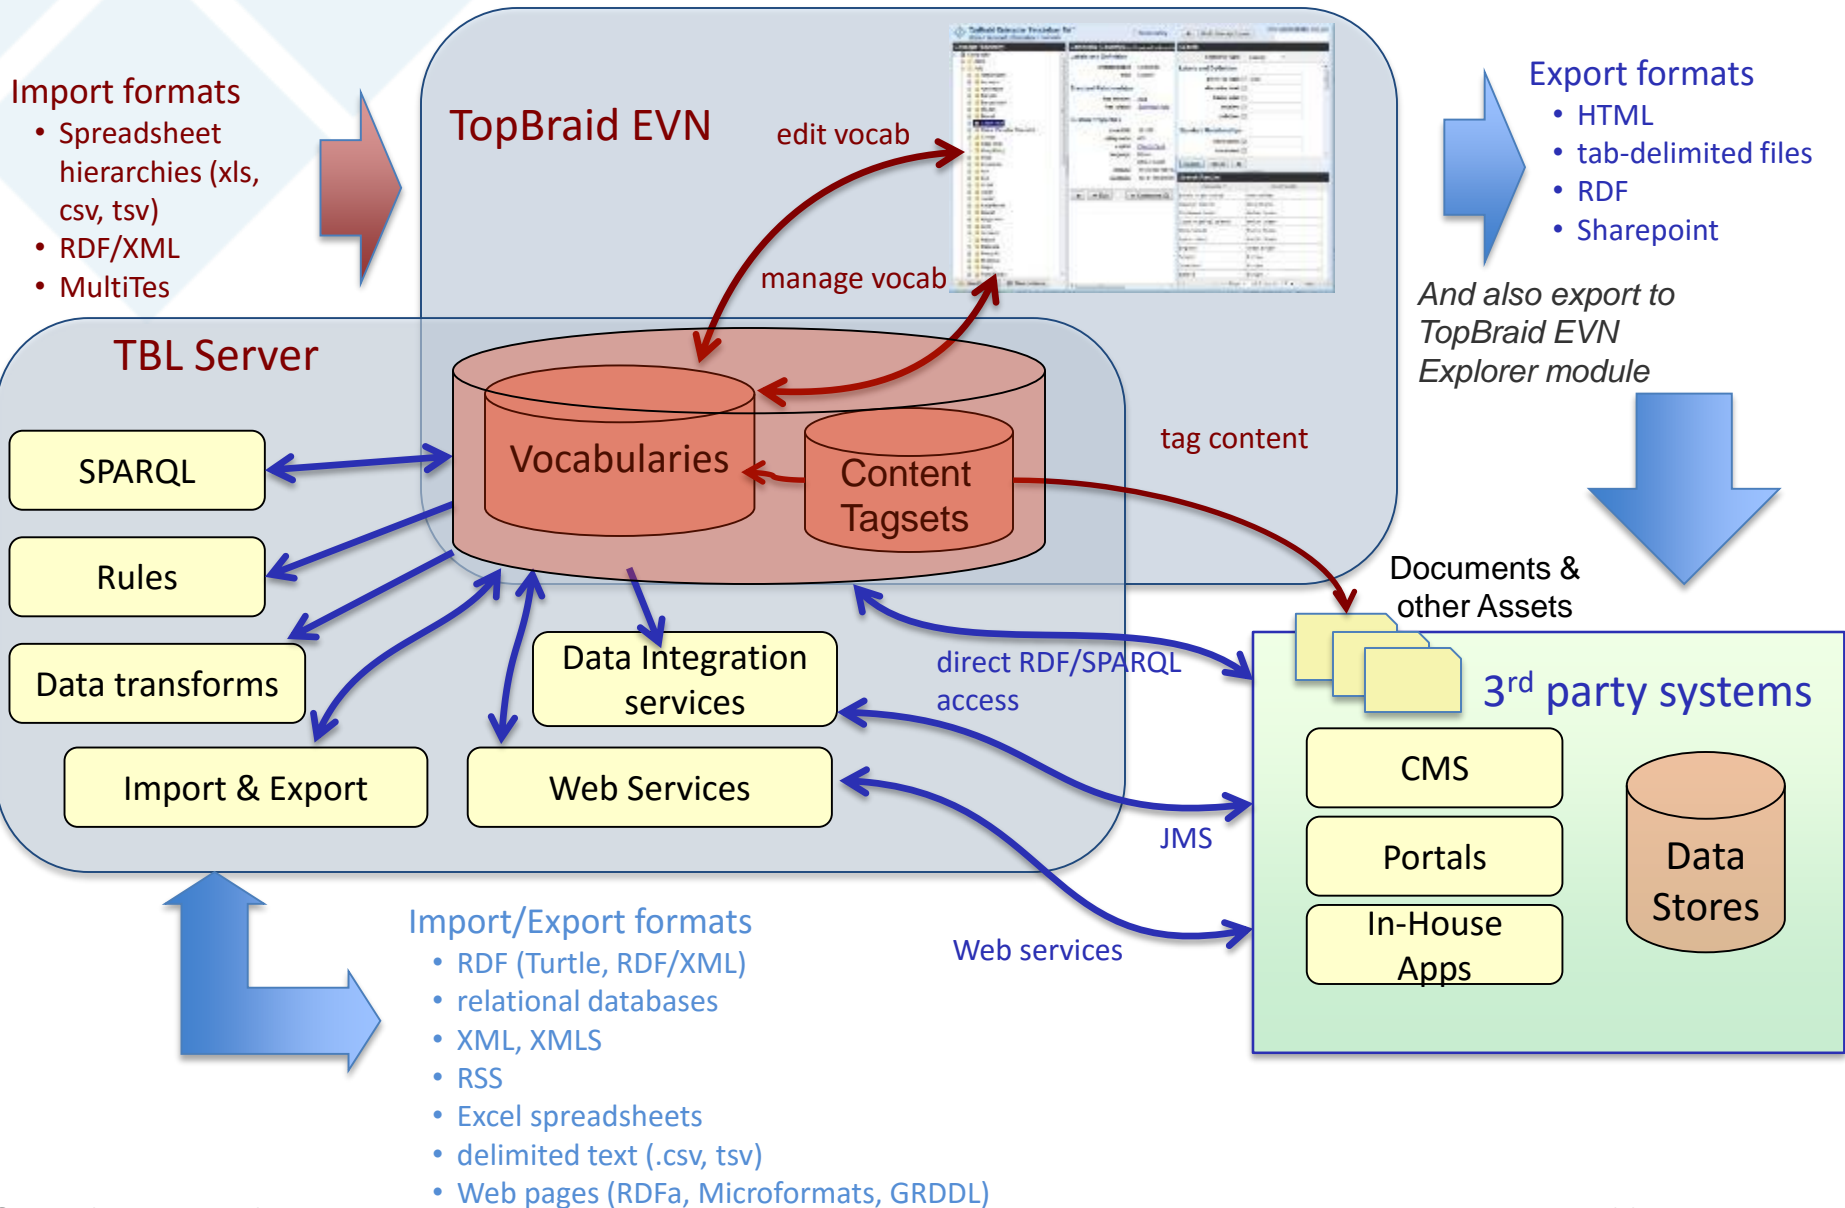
Import formats
- Spreadsheet hierarchies (xls, csv, tsv)
- RDF/XML
- MultiTes

TopBraid EVN

edit vocab

manage vocab

Export formats
- HTML
- tab-delimited files
- RDF
- Sharepoint

And also export to TopBraid EVN Explorer module

TBL Server

SPARQL

Rules

Data transforms

Import & Export

Vocabularies

Content Tagsets

tag content

Data Integration services

Web Services

direct RDF/SPARQL access

JMS

Web services

Documents & other Assets

3$^{rd}$ party systems

CMS

Portals

In-House Apps

Data Stores

Import/Export formats
- RDF (Turtle, RDF/XML)
- relational databases
- XML, XMLS
- RSS
- Excel spreadsheets
- delimited text (.csv, tsv)
- Web pages (RDFa, Microformats, GRDDL)